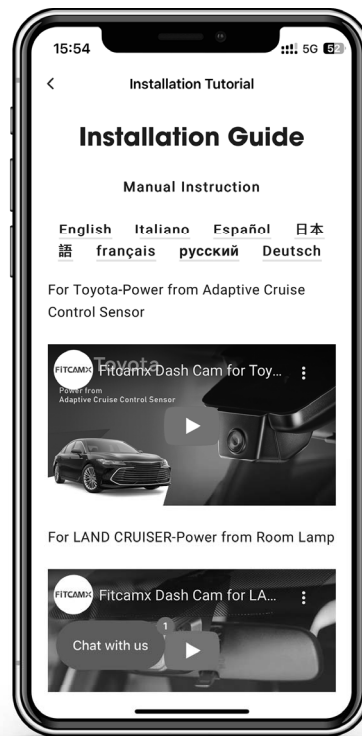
15:54
5G 52

<

Installation Tutorial

Installation Guide

Manual Instruction

English Italiano Español 日本語 français русский Deutsch

For Toyota-Power from Adaptive Cruise Control Sensor

FITCAMX Fitcamx Dash Cam for Toy...
Toyota
Power from
Adaptive Cruise Control Sensor

For LAND CRUISER-Power from Room Lamp

FITCAMX Fitcamx Dash Cam for LA...

Chat with us 1